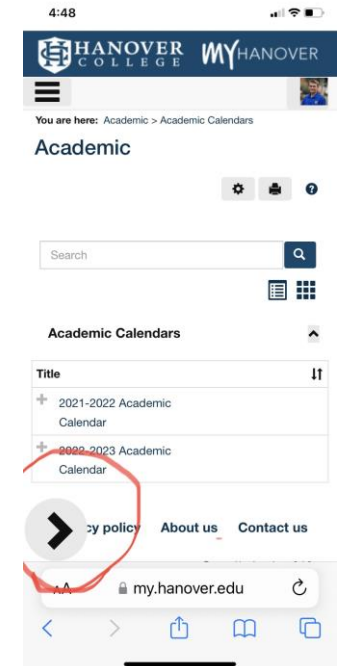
4:48

HANOVER COLLEGE MYHANOVER

You are here: Academic > Academic Calendars

Academic

Search

Academic Calendars

| Title |
|---|
| 2021-2022 Academic Calendar |
| 2022-2023 Academic Calendar |

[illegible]cy policy About us Contact us

AA my.hanover.edu